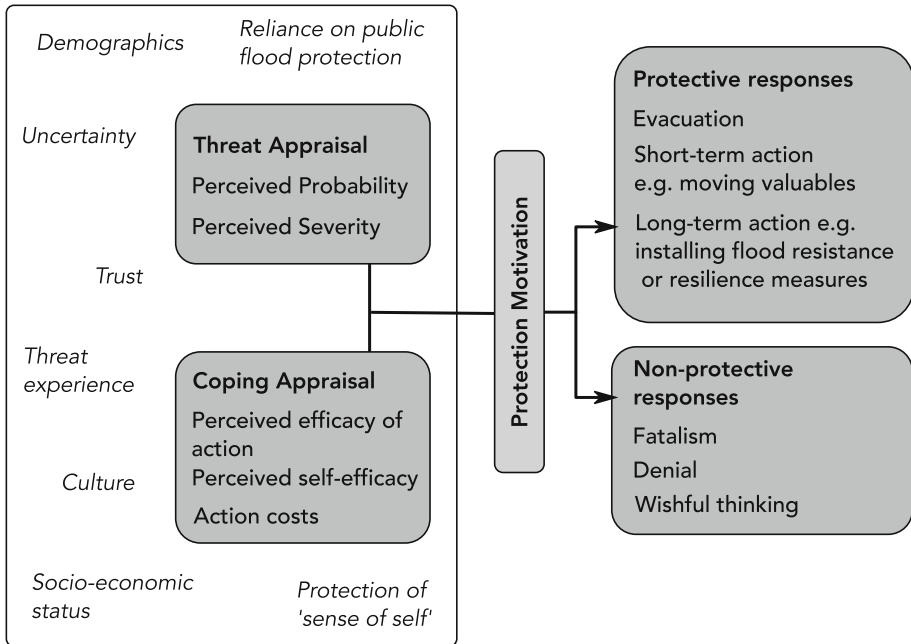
Demographics

Reliance on public flood protection

Uncertainty

Threat Appraisal
Perceived Probability
Perceived Severity

Trust

Threat experience

Coping Appraisal
Perceived efficacy of action
Perceived self-efficacy
Action costs

Culture

Socio-economic status

Protection of 'sense of self'

Protection Motivation

Protective responses
Evacuation
Short-term action e.g. moving valuables
Long-term action e.g. installing flood resistance or resilience measures

Non-protective responses
Fatalism
Denial
Wishful thinking